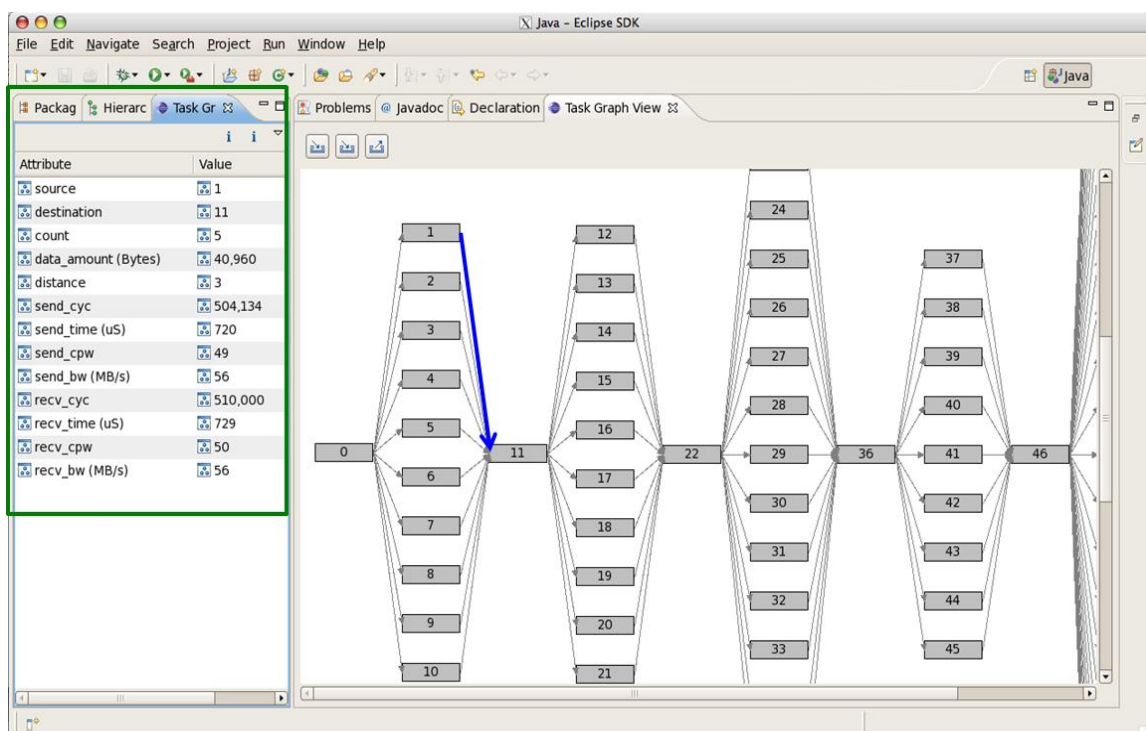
Java - Eclipse SDK

File Edit Navigate Search Project Run Window Help

Java

Packag Hierarc Task Gr

| Attribute | Value |
|---|---|
| source | 1 |
| destination | 11 |
| count | 5 |
| data_amount (Bytes) | 40,960 |
| distance | 3 |
| send_cyc | 504,134 |
| send_time (uS) | 720 |
| send_cpw | 49 |
| send_bw (MB/s) | 56 |
| recv_cyc | 510,000 |
| recv_time (uS) | 729 |
| recv_cpw | 50 |
| recv_bw (MB/s) | 56 |

Problems Javadoc Declaration Task Graph View

0 1 2 3 4 5 6 7 8 9 10 11 12 13 14 15 16 17 18 19 20 21 22 24 25 26 27 28 29 30 31 32 33 36 37 38 39 40 41 42 43 44 45 46